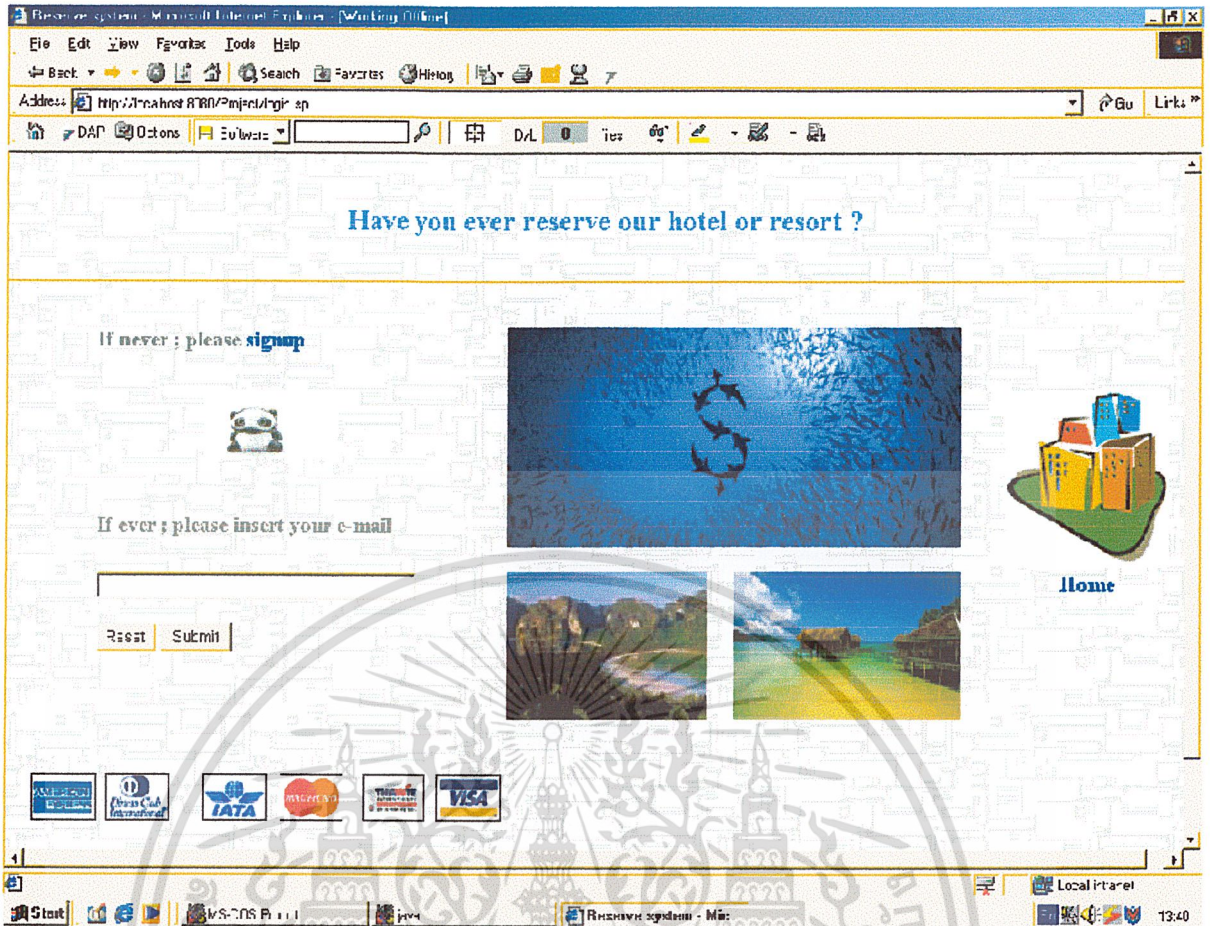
Reserve system - Microsoft Internet Explorer - [Working Offline]

File Edit View Favorites Tools Help

Back Search Favorites History

Address http://localhost:8080/Project/login.jsp Go Links

DAP Options Software DxL 0

Have you ever reserve our hotel or resort ?

If never ; please signup

If ever ; please insert your e-mail

Reset Submit

Home

IATA VISA

Local intranet

Start MS-DOS Prompt java Reserve system - Mic 13:40